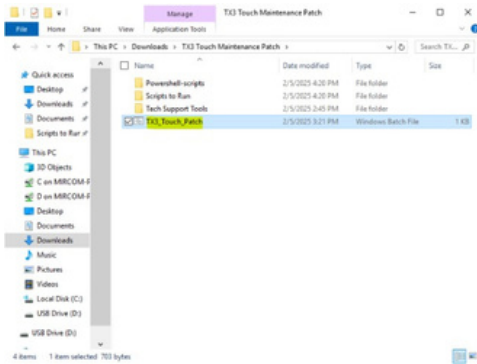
Manage
TX3 Touch Maintenance Patch
File
Home
Share
View
Application Tools
This PC > Downloads > TX3 Touch Maintenance Patch >
Search TX...

Quick access
Desktop
Downloads
Documents
Scripts to Run
This PC
3D Objects
C on MIRCOM-F
D on MIRCOM-F
Desktop
Documents
Downloads
Music
Pictures
Videos
Local Disk (C:)
USB Drive (D:)
USB Drive (D:)

| Name | Date modified | Type | Size |
|---|---|---|---|
| Powershell-scripts | 2/5/2025 4:20 PM | File folder | |
| Scripts to Run | 2/5/2025 4:20 PM | File folder | |
| Tech Support Tools | 2/5/2025 2:45 PM | File folder | |
| TX3_Touch_Patch | 2/5/2025 3:21 PM | Windows Batch File | 1 KB |

4 items   1 item selected 703 bytes